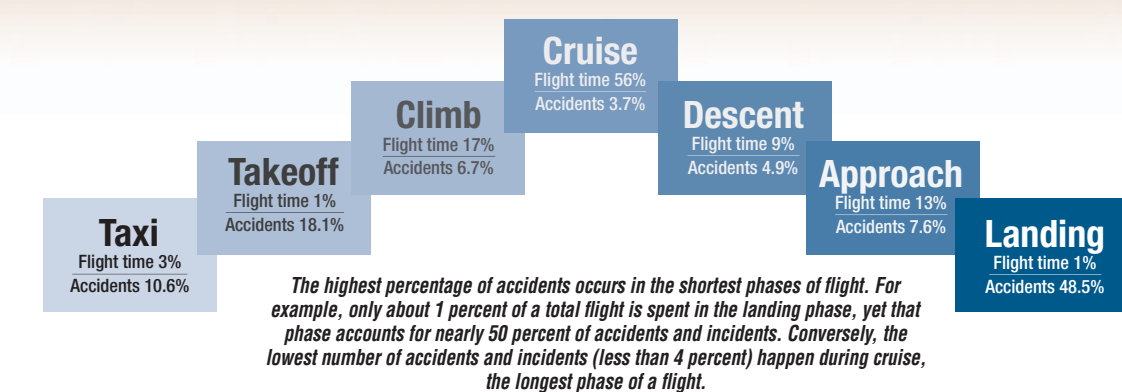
Cruise
Flight time 56%
Accidents 3.7%

Climb
Flight time 17%
Accidents 6.7%

Descent
Flight time 9%
Accidents 4.9%

Takeoff
Flight time 1%
Accidents 18.1%

Approach
Flight time 13%
Accidents 7.6%

Taxi
Flight time 3%
Accidents 10.6%

Landing
Flight time 1%
Accidents 48.5%

The highest percentage of accidents occurs in the shortest phases of flight. For example, only about 1 percent of a total flight is spent in the landing phase, yet that phase accounts for nearly 50 percent of accidents and incidents. Conversely, the lowest number of accidents and incidents (less than 4 percent) happen during cruise, the longest phase of a flight.